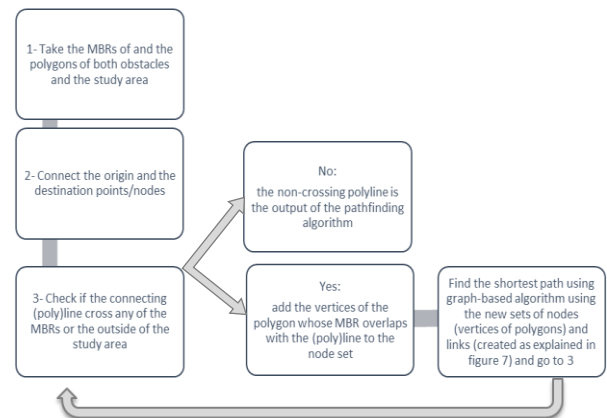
1- Take the MBRs of and the polygons of both obstacles and the study area

2- Connect the origin and the destination points/nodes

3- Check if the connecting (poly)line cross any of the MBRs or the outside of the study area

No:
the non-crossing polyline is the output of the pathfinding algorithm

Yes:
add the vertices of the polygon whose MBR overlaps with the (poly)line to the node set

Find the shortest path using graph-based algorithm using the new sets of nodes (vertices of polygons) and links (created as explained in figure 7) and go to 3